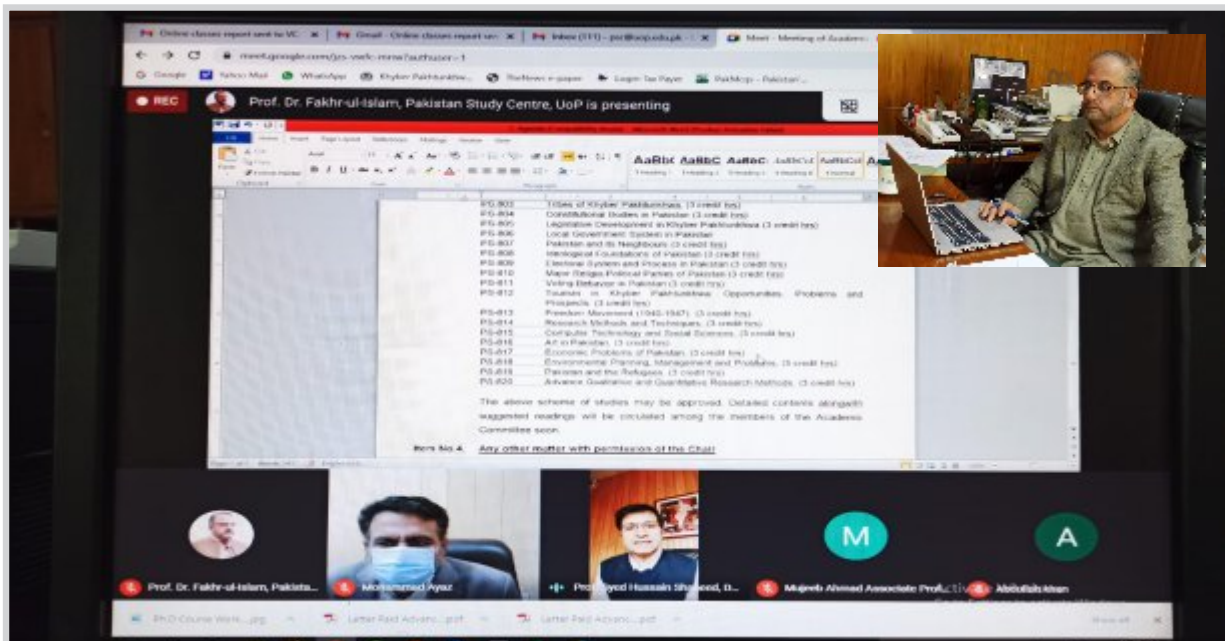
Online classes report sent to VC
Gmail - Online classes report sen
Inbox (111)
Meet - Meeting of Academ

meet.google.com/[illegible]?authuser=1

Google  Yahoo Mail  WhatsApp  Khyber Pakhtunkhw...  TheNews e-paper  Login Tax Payer  PakMcqs - Pakistan'...

REC

Prof. Dr. Fakhr-ul-Islam, Pakistan Study Centre, UoP is presenting

AaBbCcDd AaBbC AaBbC AaBbCcI AaBbCcI

PS-803 Tribes of Khyber Pakhtunkhwa (3 credit hrs)
PS-804 Constitutional Studies in Pakistan (3 credit hrs)
PS-805 Legislative Development in Khyber Pakhtunkhwa (3 credit hrs)
PS-806 Local Government System in Pakistan
PS-807 Pakistan and its Neighbours (3 credit hrs)
PS-808 Ideological Foundations of Pakistan (3 credit hrs)
PS-809 Electoral System and Process in Pakistan (3 credit hrs)
PS-810 Major Religio-Political Parties of Pakistan (3 credit hrs)
PS-811 Voting Behavior in Pakistan (3 credit hrs)
PS-812 Tourism in Khyber Pakhtunkhwa: Opportunities, Problems and Prospects (3 credit hrs)
PS-813 Freedom Movement (1940-1947) (3 credit hrs)
PS-814 Research Methods and Techniques (3 credit hrs)
PS-815 Computer Technology and Social Sciences (3 credit hrs)
PS-816 Art in Pakistan (3 credit hrs)
PS-817 Economic Problems of Pakistan (3 credit hrs)
PS-818 Environmental Planning, Management and Problems (3 credit hrs)
PS-819 Pakistan and the Refugees (3 credit hrs)
PS-820 Advance Qualitative and Quantitative Research Methods (3 credit hrs)

The above scheme of studies may be approved. Detailed contents alongwith suggested readings will be circulated among the members of the Academic Committee soon.

Item No.4. Any other matter with permission of the Chair

M
A

Prof. Dr. Fakhr-ul-Islam, Pakista...
Mohammad Ayaz
Prof. Syed Hussain Shaheed, D...
Mujeeb Ahmad Associate Prof.
Abdullah Khan

PhD Course Work....jpg
Letter Paid Advanc....pdf
Letter Paid Advanc....pdf
Show all